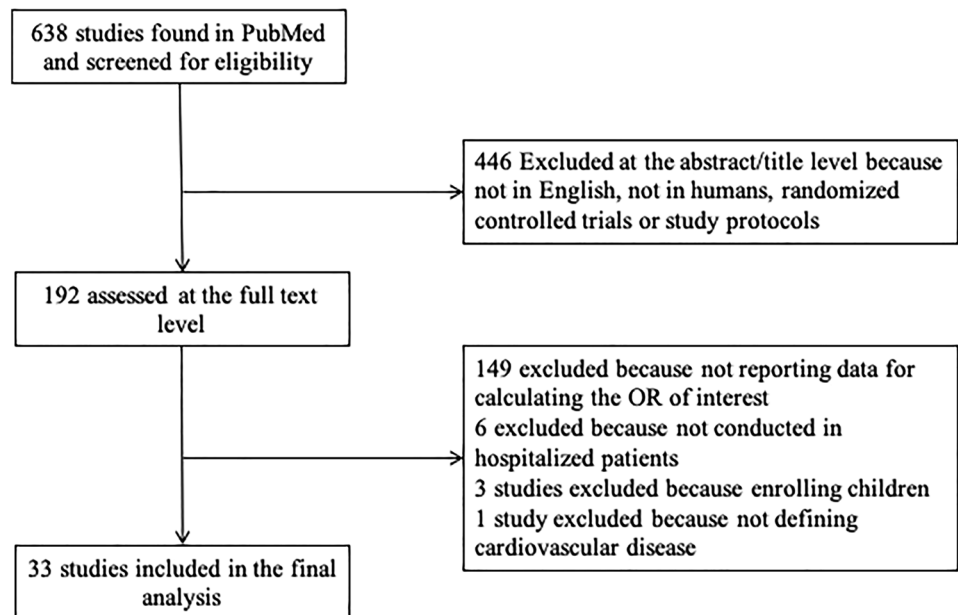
638 studies found in PubMed and screened for eligibility

446 Excluded at the abstract/title level because not in English, not in humans, randomized controlled trials or study protocols

192 assessed at the full text level

149 excluded because not reporting data for calculating the OR of interest
6 excluded because not conducted in hospitalized patients
3 studies excluded because enrolling children
1 study excluded because not defining cardiovascular disease

33 studies included in the final analysis